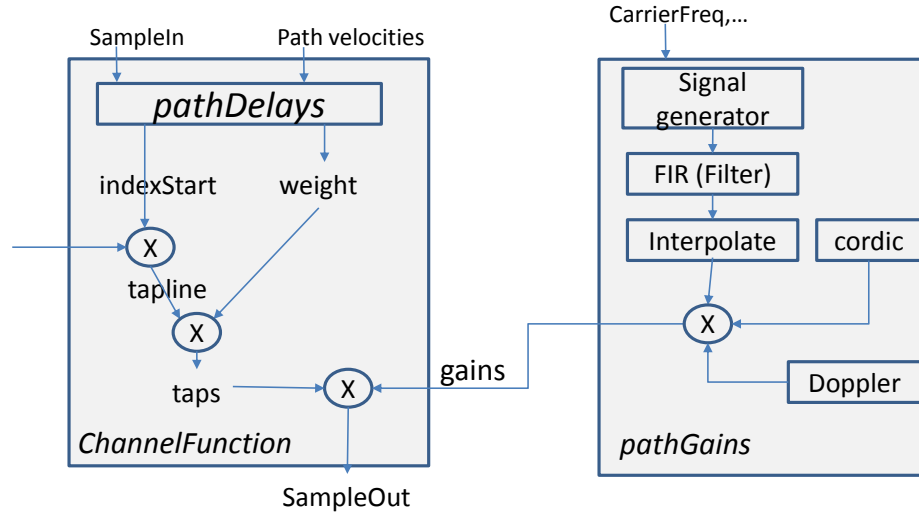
SampleIn

Path velocities

pathDelays

indexStart

weight

X

tapline

X

taps

X

ChannelFunction

SampleOut

gains

CarrierFreq,…

Signal generator

FIR (Filter)

Interpolate

cordic

X

Doppler

pathGains